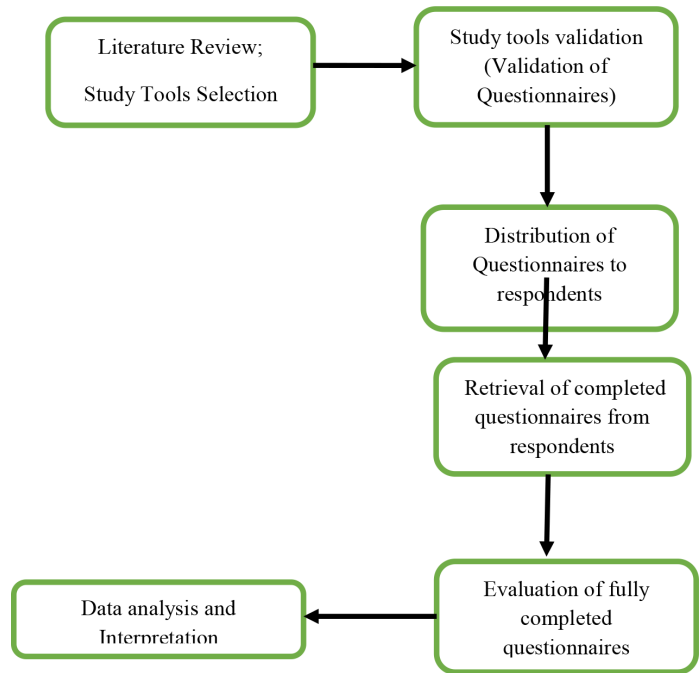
Literature Review;

Study Tools Selection

Study tools validation (Validation of Questionnaires)

Distribution of Questionnaires to respondents

Retrieval of completed questionnaires from respondents

Evaluation of fully completed questionnaires

Data analysis and Interpretation